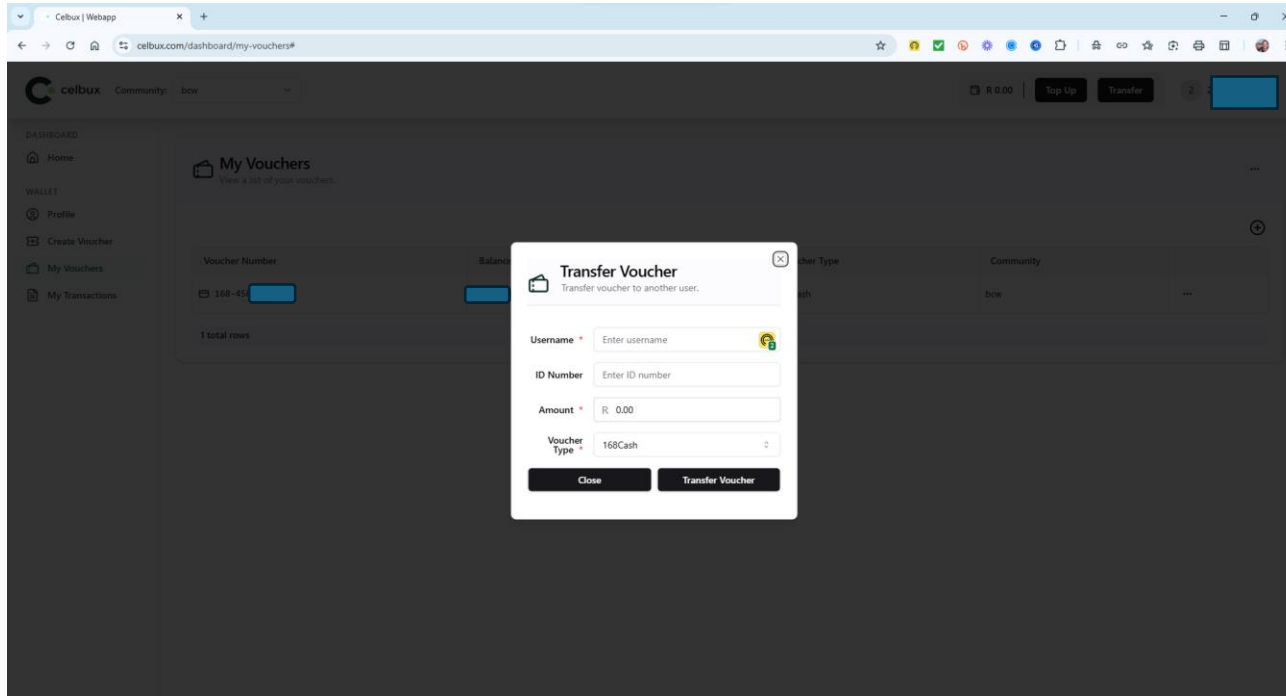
Celbux | Webapp

celbux.com/dashboard/my-vouchers#

celbux Community: bcw

R 0.00 Top Up Transfer

DASHBOARD
Home
WALLET
Profile
Create Voucher
My Vouchers
My Transactions

My Vouchers
View a list of your vouchers.

| Voucher Number | Balance | cher Type | Community |
|---|---|---|---|
| 168-45 | | sh | bcw |

1 total rows

Transfer Voucher
Transfer voucher to another user.

Username * Enter username
ID Number Enter ID number
Amount * R 0.00
Voucher Type * 168Cash

Close
Transfer Voucher